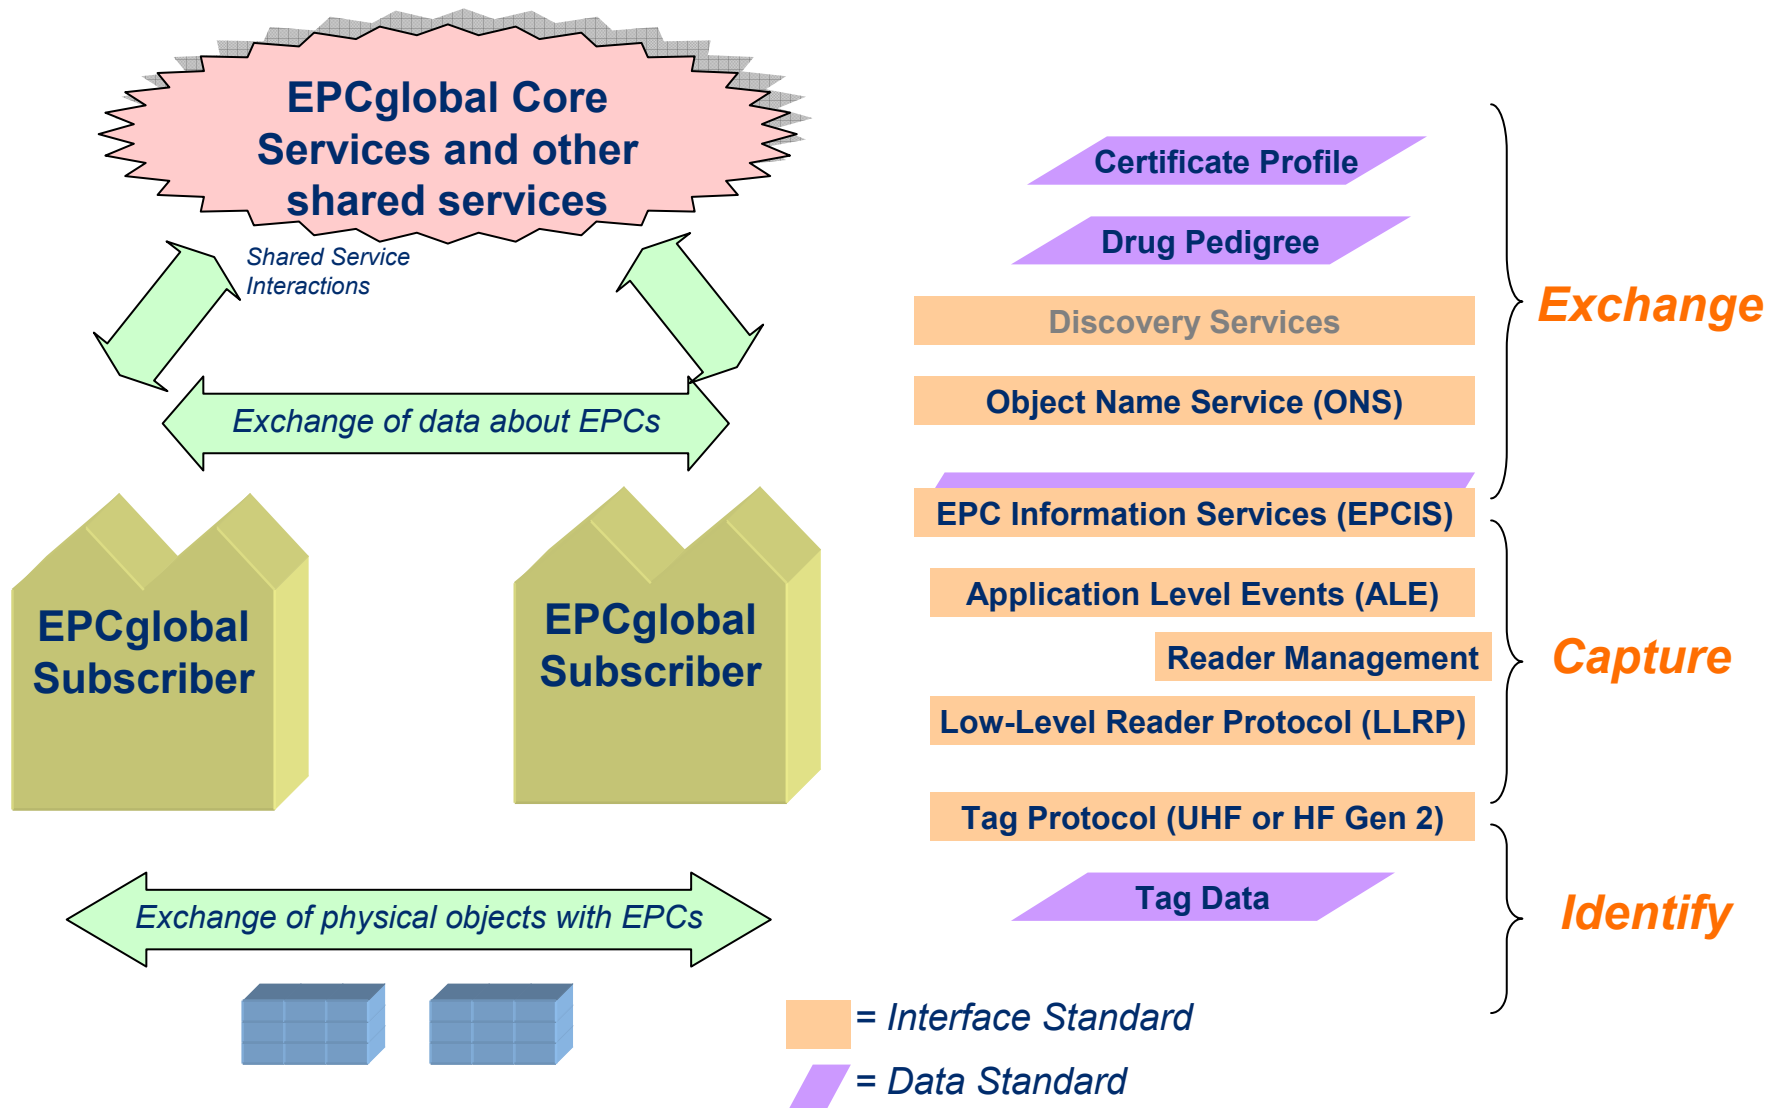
EPCglobal Core Services and other shared services

Shared Service Interactions

Exchange of data about EPCs

EPCglobal Subscriber

EPCglobal Subscriber

Exchange of physical objects with EPCs

Certificate Profile

Drug Pedigree

Discovery Services

Object Name Service (ONS)

EPC Information Services (EPCIS)

Exchange

Application Level Events (ALE)

Reader Management

Low-Level Reader Protocol (LLRP)

Capture

Tag Protocol (UHF or HF Gen 2)

Tag Data

Identify

= Interface Standard

= Data Standard